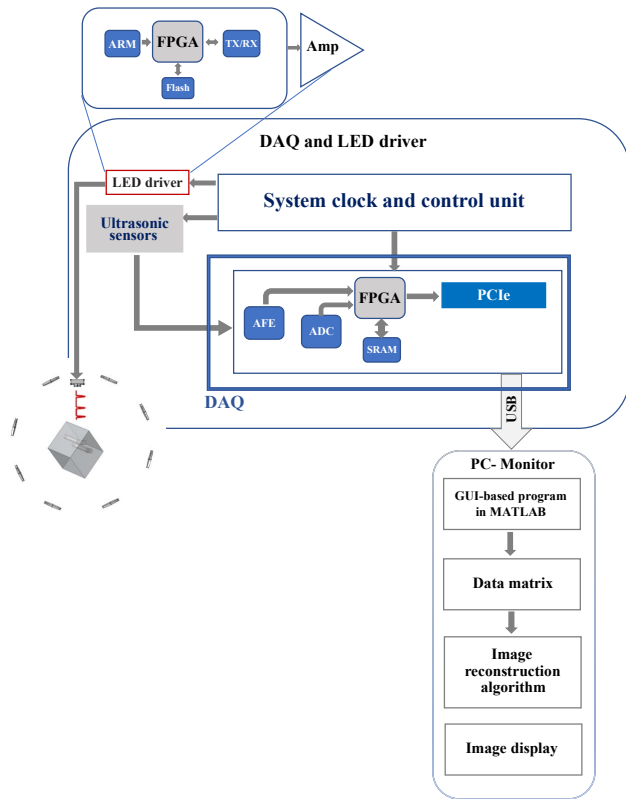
ARM
FPGA
TX/RX
Flash
Amp

DAQ and LED driver

LED driver

System clock and control unit

Ultrasonic sensors

AFE
ADC
FPGA
SRAM
PCIe

DAQ

USB

PC- Monitor

GUI-based program in MATLAB

Data matrix

Image reconstruction algorithm

Image display